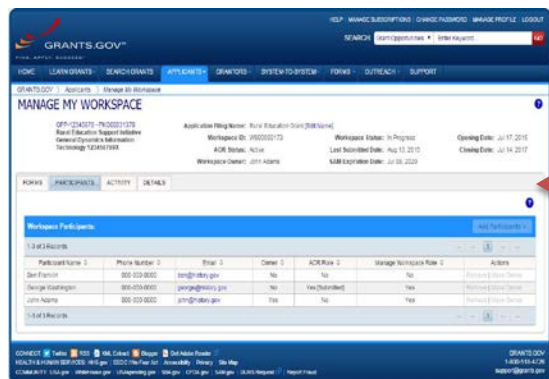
HELP | MANAGE SUBSCRIPTIONS | CHANGE PASSWORD | MANAGE PROFILE | LOGOUT

GRANTS.GOV

FIND. APPLY. SUCCEED.

SEARCH: Grant Opportunities ▾ Enter Keyword GO

HOME | LEARN GRANTS | SEARCH GRANTS | APPLICANTS | GRANTORS | SYSTEM-TO-SYSTEM | FORMS | OUTREACH | SUPPORT

GRANTS.GOV > Applicants > Manage My Workspace

MANAGE MY WORKSPACE

OPP-12345678 - PKG00031378
Rural Education Support Initiative
General Dynamics Information Technology 1234567XXX

Application Filing Name: Rural Education Grant [Edit Name]
Workspace ID: WS00031378
AOR Status: Active
Workspace Owner: John Adams

Workspace Status: In Progress
Last Submitted Date: Aug 13, 2015
SAM Expiration Date: Jul 08, 2020

Opening Date: Jul 17, 2015
Closing Date: Jul 14, 2017

FORMS | PARTICIPANTS | ACTIVITY | DETAILS

Workspace Participants

Add Participants

1-3 of 3 Records

| Participant Name | Phone Number | Email | Owner | AOR Role | Manage Workspace Role | Actions |
|---|---|---|---|---|---|---|
| Ben Franklin | 000-000-0000 | ben@history.gov | No | No | Yes | Remove \| View Details |
| George Washington | 000-000-0000 | george@history.gov | No | Yes (Submitted) | Yes | Remove \| View Details |
| John Adams | 000-000-0000 | john@history.gov | Yes | No | Yes | Remove \| View Details |

1-3 of 3 Records

CONNECT: Twitter | RSS | XML Extract | Blogger | Get Adobe Reader
HEALTH & HUMAN SERVICES: HHS.gov | EEOC/No Fear Act | Accessibility | Privacy | Site Map
COMMUNITY: USA.gov | Whitehouse.gov | USAspending.gov | SBA.gov | CFDA.gov | SAM.gov | DUNS Request | Report Fraud

GRANTS.GOV
1-800-518-4726
support@grants.gov